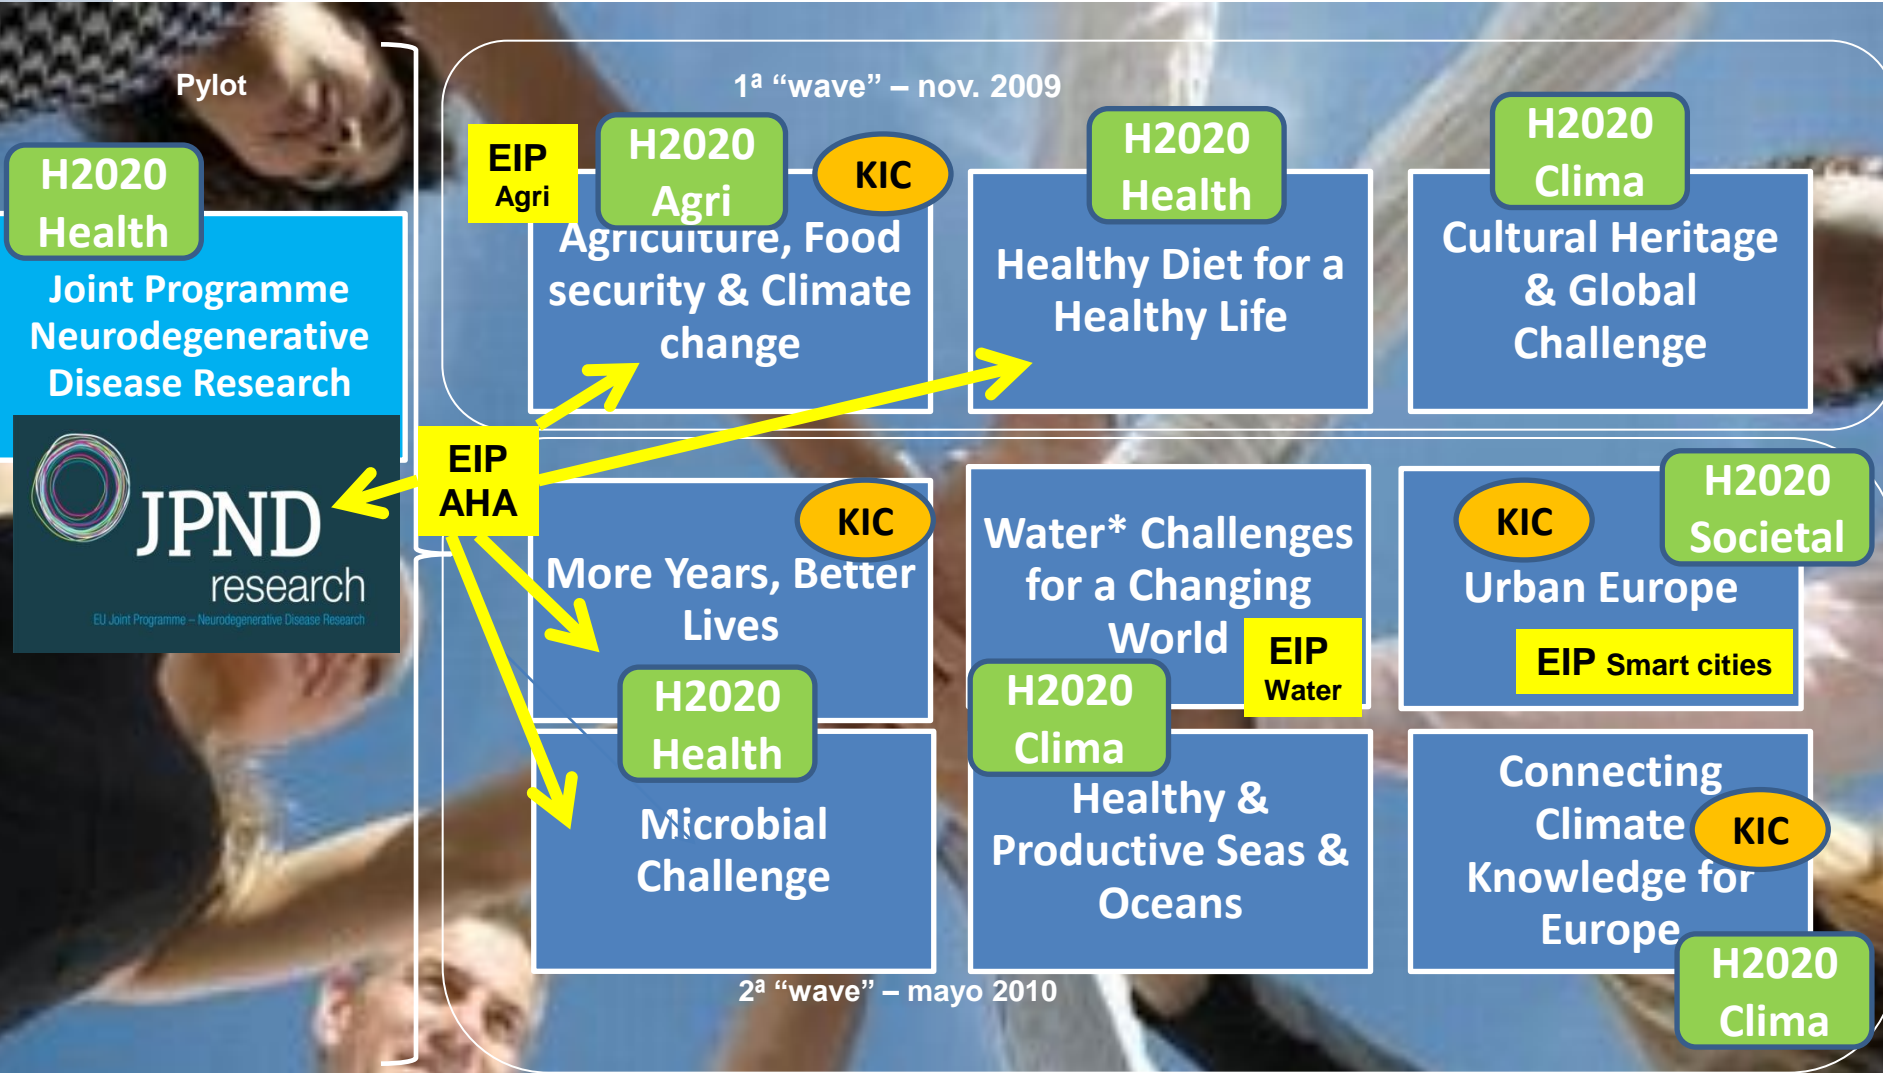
Pylot

H2020 Health

Joint Programme Neurodegenerative Disease Research

JPND research

EU Joint Programme – Neurodegenerative Disease Research

1ª "wave" – nov. 2009

EIP Agri

H2020 Agri

KIC

Agriculture, Food security & Climate change

H2020 Health

Healthy Diet for a Healthy Life

H2020 Clima

Cultural Heritage & Global Challenge

EIP AHA

KIC

More Years, Better Lives

Water* Challenges for a Changing World

EIP Water

KIC

H2020 Societal

Urban Europe

EIP Smart cities

H2020 Health

Microbial Challenge

H2020 Clima

Healthy & Productive Seas & Oceans

Connecting Climate Knowledge for Europe

KIC

H2020 Clima

2ª "wave" – mayo 2010